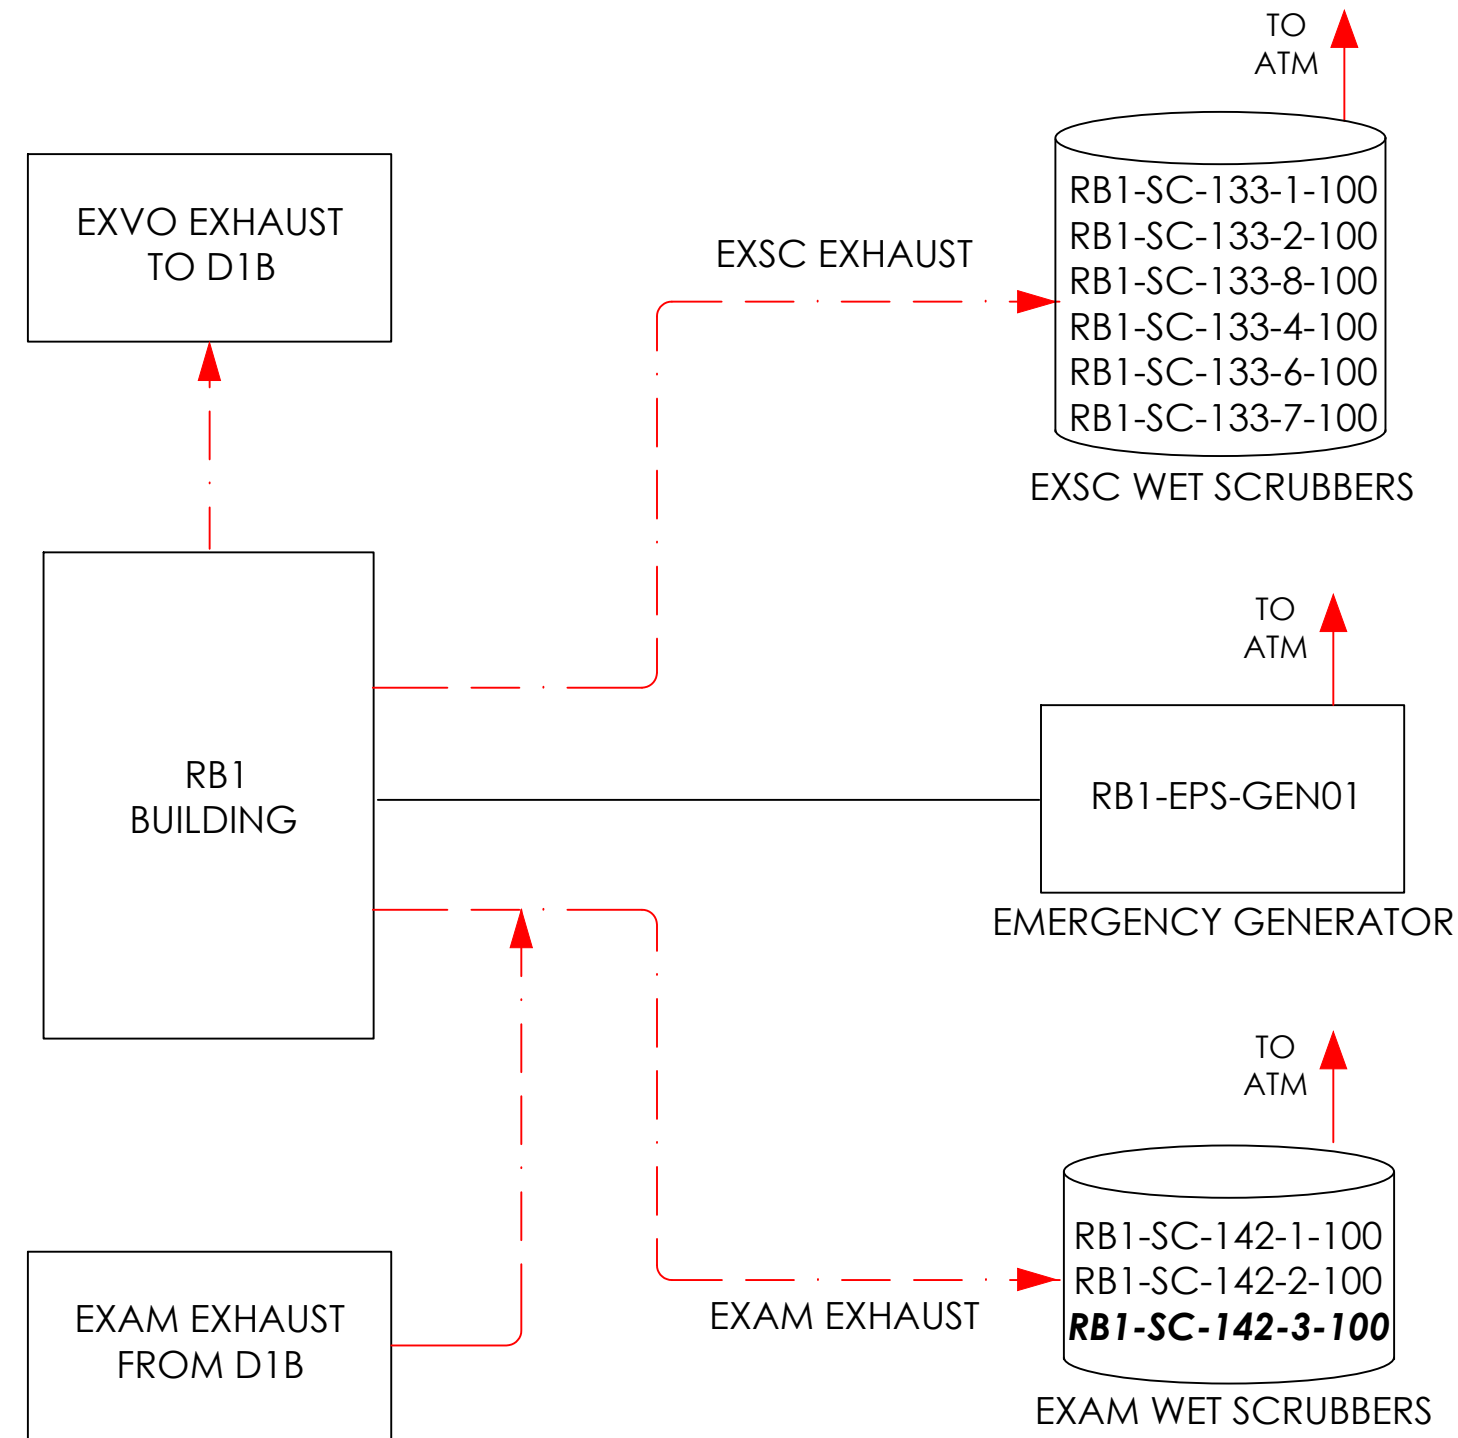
TO
ATM

EXVO EXHAUST
TO D1B

EXSC EXHAUST

RB1-SC-133-1-100
RB1-SC-133-2-100
RB1-SC-133-8-100
RB1-SC-133-4-100
RB1-SC-133-6-100
RB1-SC-133-7-100

EXSC WET SCRUBBERS

TO
ATM

RB1
BUILDING

RB1-EPS-GEN01

EMERGENCY GENERATOR

TO
ATM

RB1-SC-142-1-100
RB1-SC-142-2-100
***RB1-SC-142-3-100***

EXAM EXHAUST
FROM D1B

EXAM EXHAUST

EXAM WET SCRUBBERS